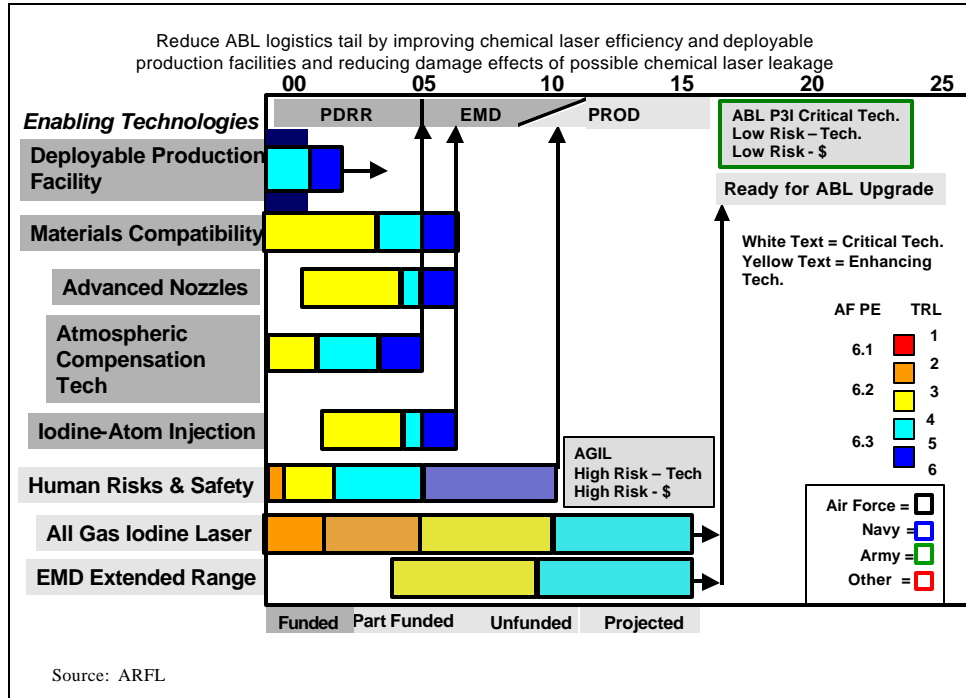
Reduce ABL logistics tail by improving chemical laser efficiency and deployable production facilities and reducing damage effects of possible chemical laser leakage

00 05 10 15 20 25

Enabling Technologies

PDRR EMD PROD

ABL P3I Critical Tech.
Low Risk – Tech.
Low Risk - $

Deployable Production Facility

Ready for ABL Upgrade

Materials Compatibility

White Text = Critical Tech.
Yellow Text = Enhancing Tech.

Advanced Nozzles

AF PE TRL

Atmospheric Compensation Tech

6.1 1
2
6.2 3
4
6.3 5
6

Iodine-Atom Injection

AGIL
High Risk – Tech
High Risk - $

Human Risks & Safety

Air Force =
Navy =
Army =
Other =

All Gas Iodine Laser

EMD Extended Range

Funded Part Funded Unfunded Projected

Source: ARFL